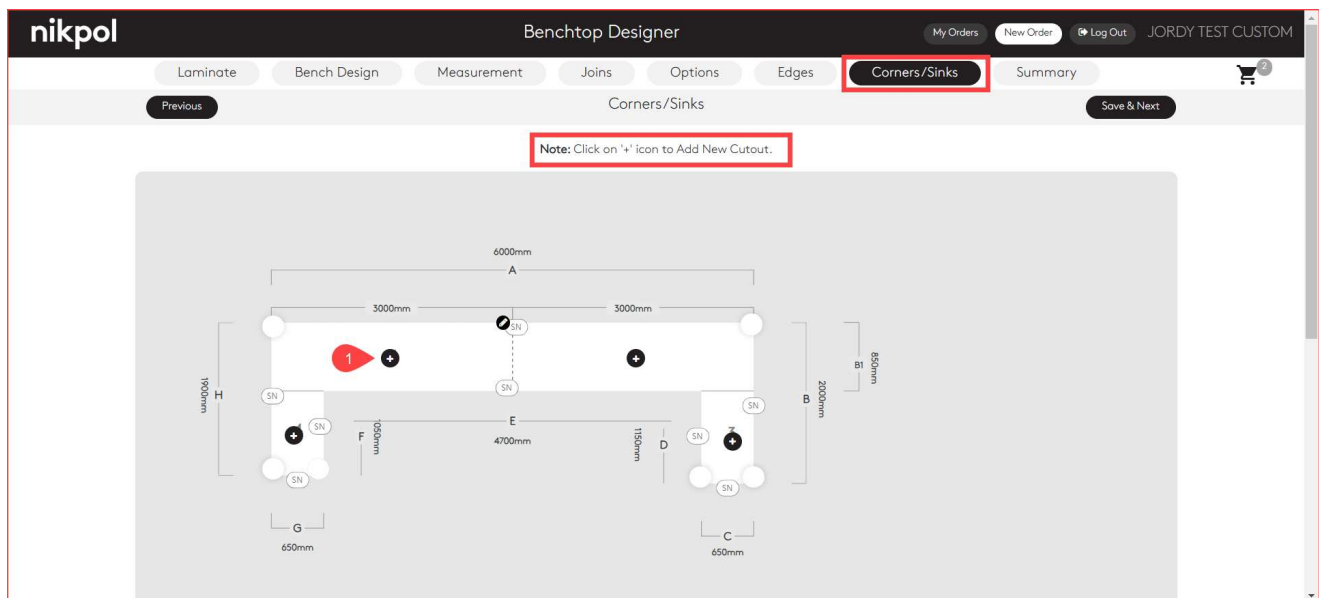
nikpol

Benchtop Designer

My Orders New Order Log Out JORDY TEST CUSTOM

Laminate Bench Design Measurement Joins Options Edges Corners/Sinks Summary

2

Previous

Corners/Sinks

Save & Next

**Note:** Click on '+' icon to Add New Cutout.

6000mm
A

3000mm
3000mm

SN
1
SN
SN
SN
SN
SN
SN
SN

1900mm
H

E
4700mm

F
1050mm

1150mm
D

B
2000mm

B1
850mm

G
650mm

C
650mm